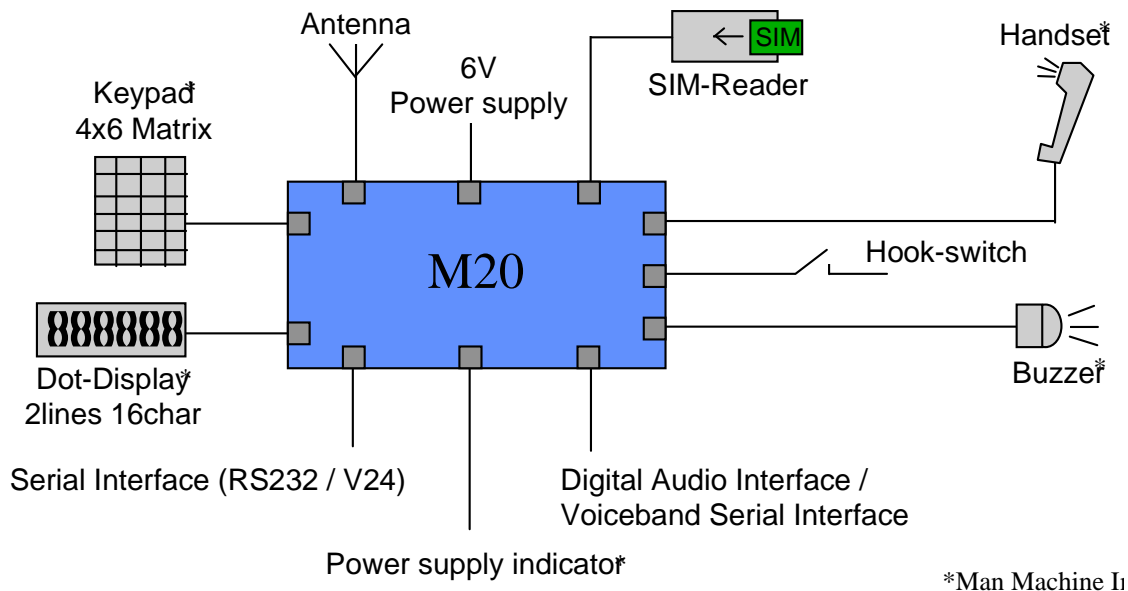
Antenna

6V
Power supply

SIM

SIM-Reader

Handset*

Keypad*
4x6 Matrix

M20

Hook-switch

888888

Dot-Display*
2lines 16char

Buzzer*

Serial Interface (RS232 / V24)

Digital Audio Interface /
Voiceband Serial Interface

Power supply indicator*

*Man Machine I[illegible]